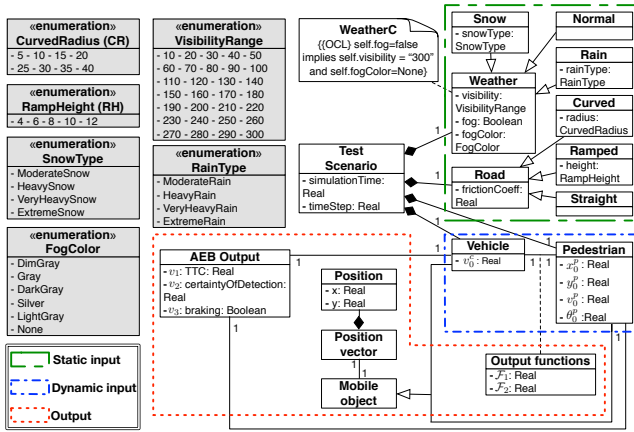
«enumeration»
CurvedRadius (CR)
- 5 - 10 - 15 - 20
- 25 - 30 - 35 - 40

«enumeration»
RampHeight (RH)
- 4 - 6 - 8 - 10 - 12

«enumeration»
SnowType
- ModerateSnow
- HeavySnow
- VeryHeavySnow
- ExtremeSnow

«enumeration»
FogColor
- DimGray
- Gray
- DarkGray
- Silver
- LightGray
- None

«enumeration»
VisibilityRange
- 10 - 20 - 30 - 40 - 50
- 60 - 70 - 80 - 90 - 100
- 110 - 120 - 130 - 140
- 150 - 160 - 170 - 180
- 190 - 200 - 210 - 220
- 230 - 240 - 250 - 260
- 270 - 280 - 290 - 300

«enumeration»
RainType
- ModerateRain
- HeavyRain
- VeryHeavyRain
- ExtremeRain

WeatherC
{{OCL} self.fog=false implies self.visibility = "300" and self.fogColor=None}

Snow
- snowType: SnowType

Normal

Rain
- rainType: RainType

Weather
- visibility: VisibilityRange
- fog: Boolean
- fogColor: FogColor

Curved
- radius: CurvedRadius

Ramped
- height: RampHeight

Road
- frictionCoeff: Real

Straight

Test Scenario
- simulationTime: Real
- timeStep: Real

1

1

1

1

AEB Output
- $v_1$: TTC: Real
- $v_2$: certaintyOfDetection: Real
- $v_3$: braking: Boolean

Vehicle
- $v_0^c$ : Real

Pedestrian
- $x_0^p$ : Real
- $y_0^p$ : Real
- $v_0^p$ : Real
- $\theta_0^p$ :Real

Position
- x: Real
- y: Real

Position vector

Mobile object

Output functions
- $\mathcal{F}_1$: Real
- $\mathcal{F}_2$: Real

1

1

1

1

1

Static input

Dynamic input

Output